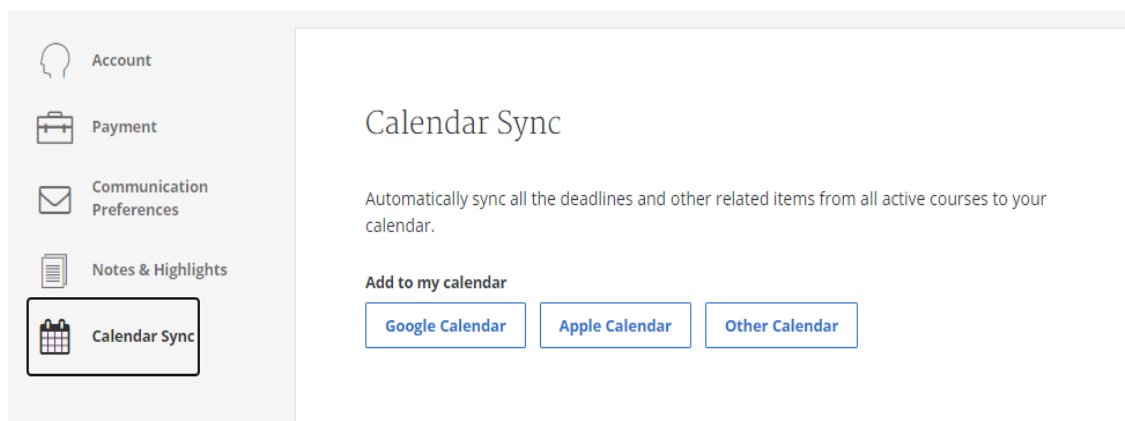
Account

Payment

Communication Preferences

Notes & Highlights

Calendar Sync

Calendar Sync

Automatically sync all the deadlines and other related items from all active courses to your calendar.

Add to my calendar

Google Calendar

Apple Calendar

Other Calendar